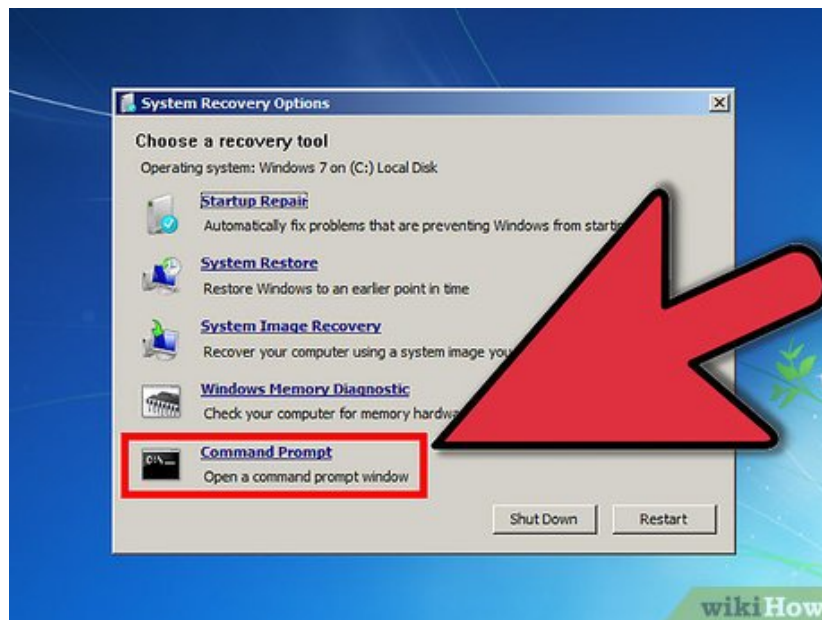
System Recovery Options

Choose a recovery tool

Operating system: Windows 7 on (C:) Local Disk

Startup Repair
Automatically fix problems that are preventing Windows from start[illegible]

System Restore
Restore Windows to an earlier point in time

System Image Recovery
Recover your computer using a system image yo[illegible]

Windows Memory Diagnostic
Check your computer for memory hardw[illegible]

Command Prompt
Open a command prompt window

Shut Down
Restart

wikiHow